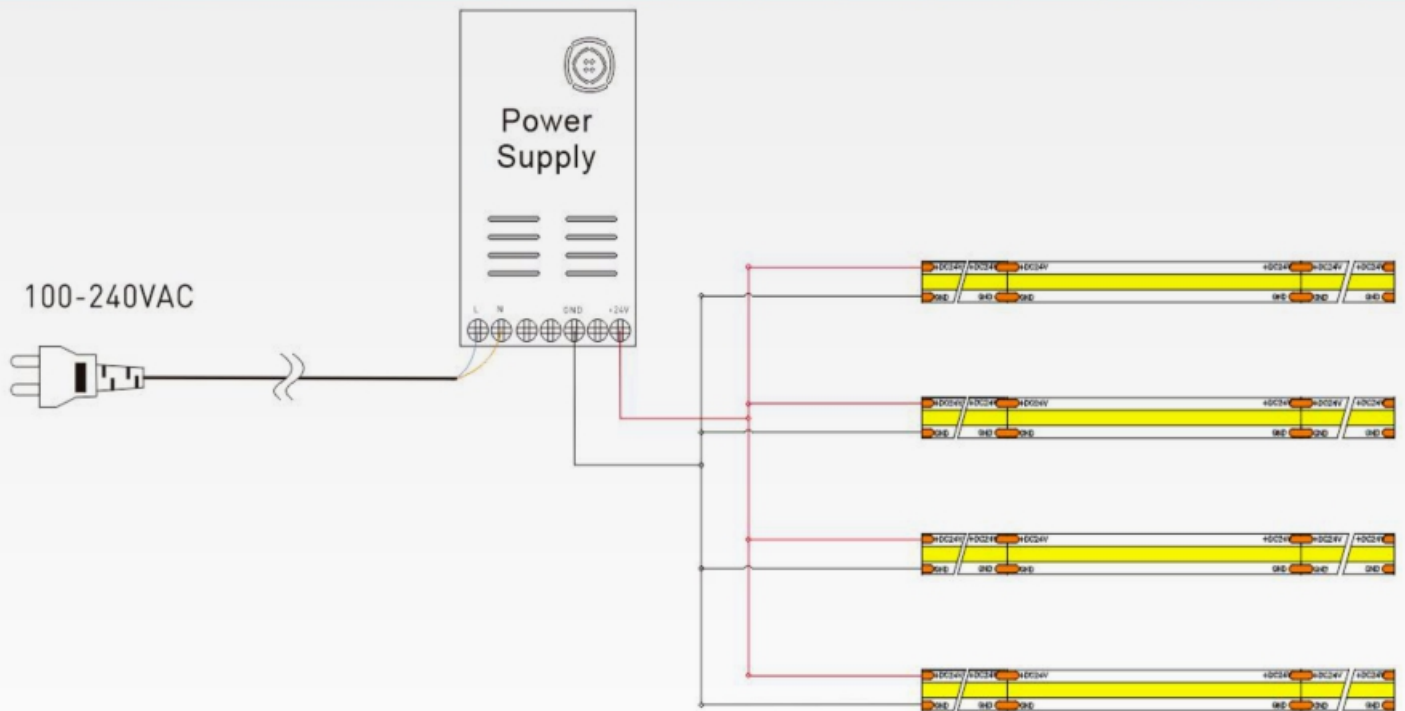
Power Supply

100-240VAC

L N GND +24V

+DC24V +DC24V +DC24V +DC24V +DC24V +DC24V
GND GND GND GND GND GND

+DC24V +DC24V +DC24V +DC24V +DC24V +DC24V
GND GND GND GND GND GND

+DC24V +DC24V +DC24V +DC24V +DC24V +DC24V
GND GND GND GND GND GND

+DC24V +DC24V +DC24V +DC24V +DC24V +DC24V
GND GND GND GND GND GND